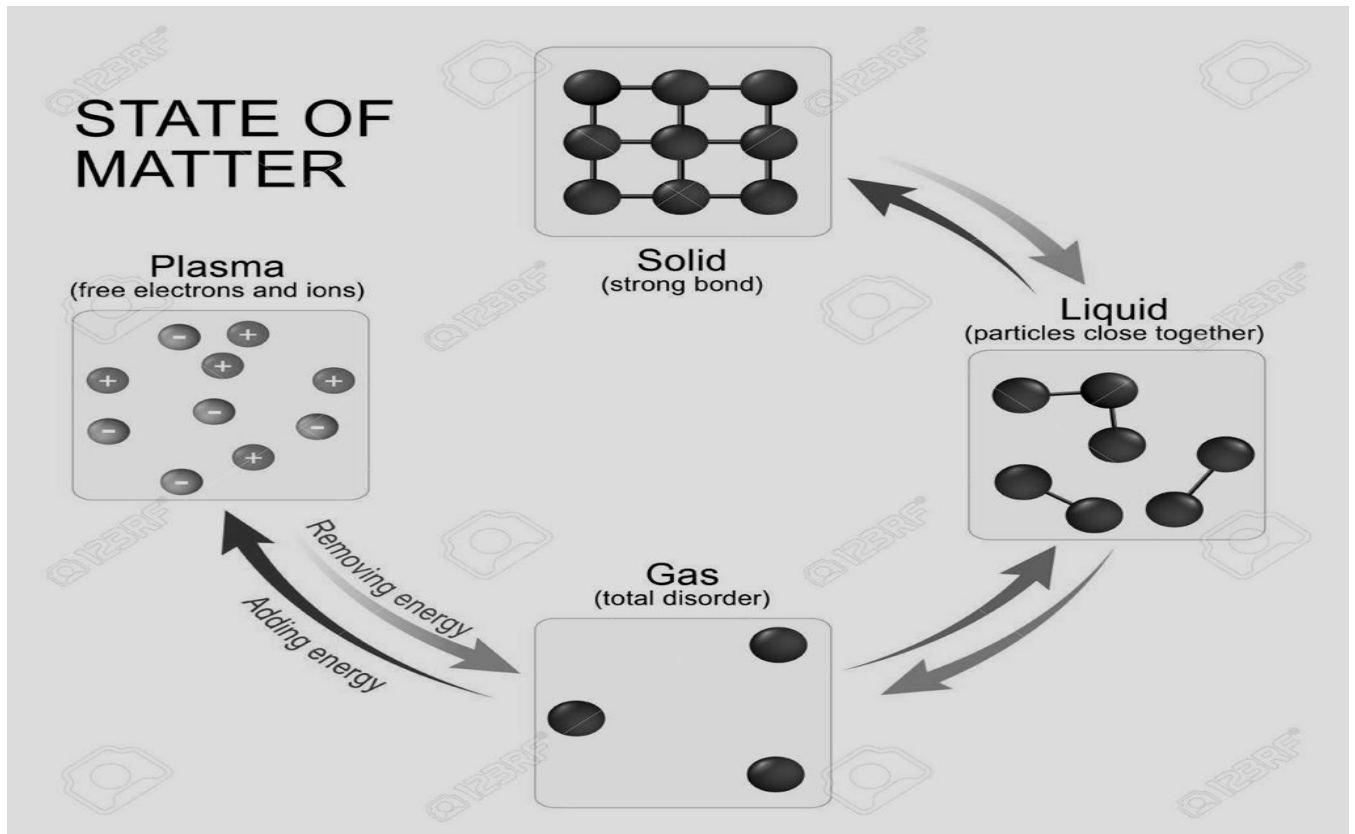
STATE OF MATTER

Solid
(strong bond)

Plasma
(free electrons and ions)

$-$ $+$ $+$ $+$ $+$ $-$ $-$ $-$ $+$ $-$

Liquid
(particles close together)

Removing energy

Adding energy

Gas
(total disorder)

123RF